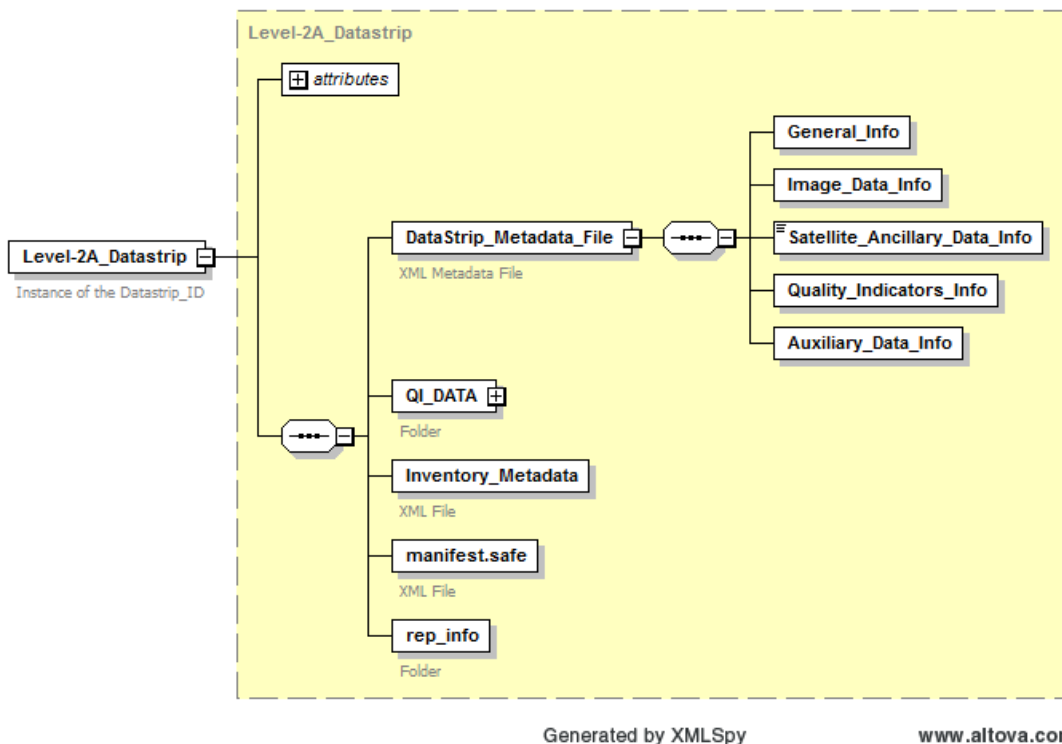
Level-2A_Datastrip

attributes

Level-2A_Datastrip
Instance of the Datastrip_ID

DataStrip_Metadata_File
XML Metadata File

General_Info
Image_Data_Info
Satellite_Ancillary_Data_Info
Quality_Indicators_Info
Auxiliary_Data_Info

QI_DATA
Folder

Inventory_Metadata
XML File

manifest.safe
XML File

rep_info
Folder

Generated by XMLSpy www.altova.co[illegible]